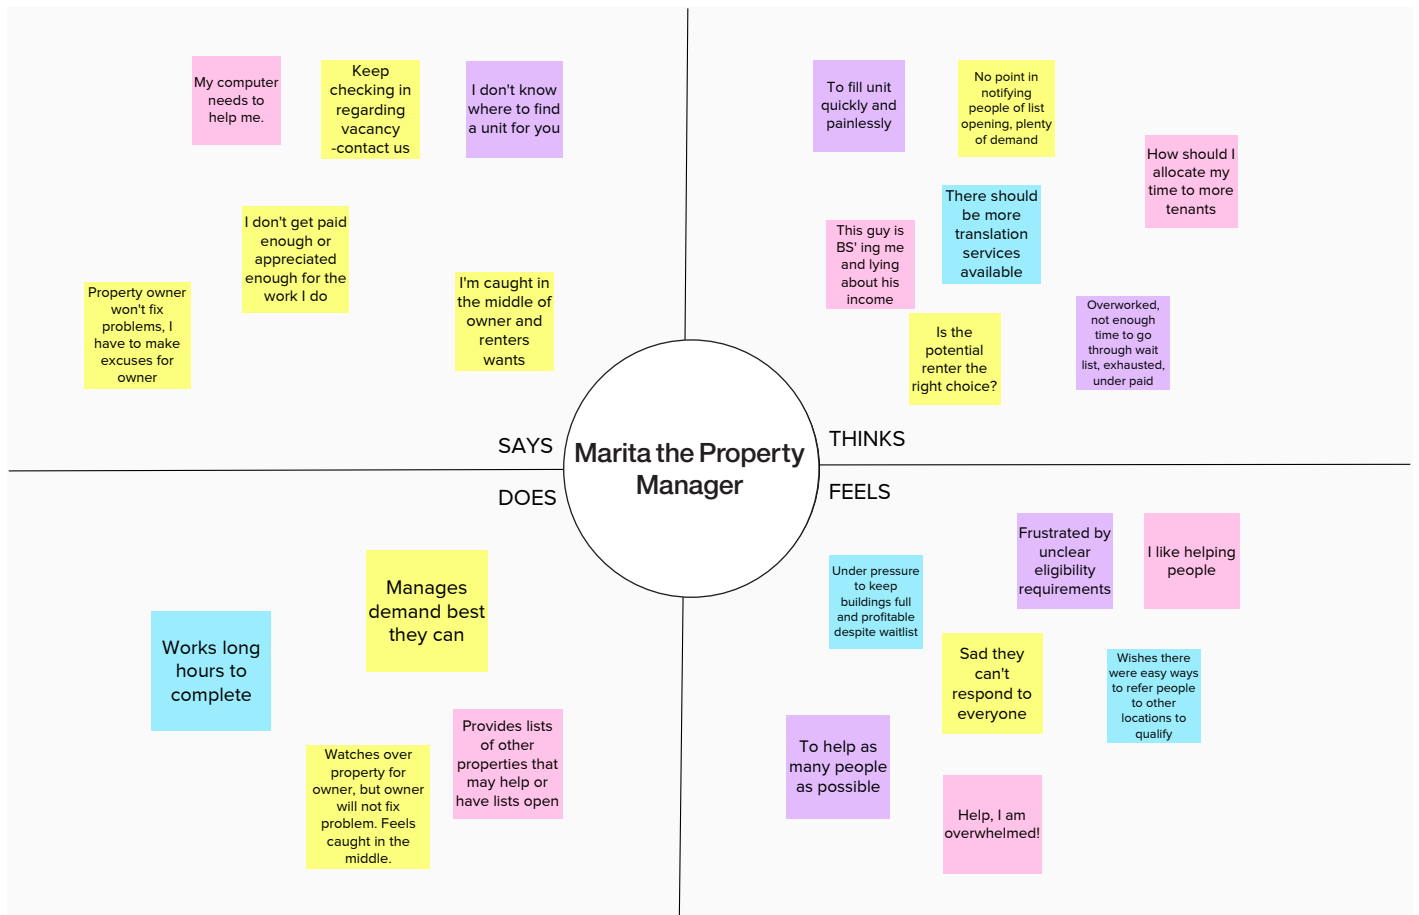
My computer needs to help me.

Keep checking in regarding vacancy -contact us

I don't know where to find a unit for you

I don't get paid enough or appreciated enough for the work I do

Property owner won't fix problems, I have to make excuses for owner

I'm caught in the middle of owner and renters wants

To fill unit quickly and painlessly

No point in notifying people of list opening, plenty of demand

How should I allocate my time to more tenants

There should be more translation services available

This guy is BS' ing me and lying about his income

Overworked, not enough time to go through wait list, exhausted, under paid

Is the potential renter the right choice?

SAYS

THINKS

Marita the Property Manager

DOES

FEELS

Frustrated by unclear eligibility requirements

I like helping people

Under pressure to keep buildings full and profitable despite waitlist

Manages demand best they can

Works long hours to complete

Sad they can't respond to everyone

Wishes there were easy ways to refer people to other locations to qualify

Provides lists of other properties that may help or have lists open

Watches over property for owner, but owner will not fix problem. Feels caught in the middle.

To help as many people as possible

Help, I am overwhelmed!